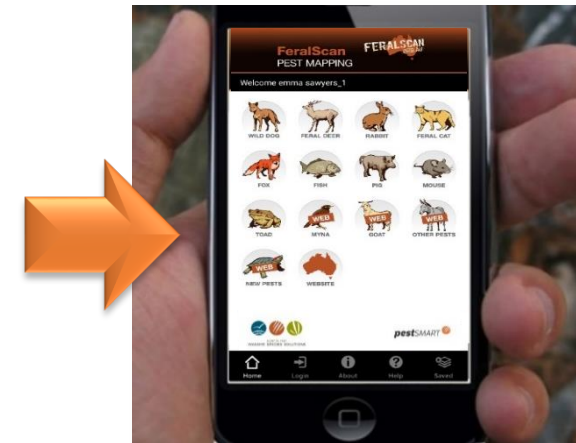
FeralScan
PEST MAPPING
FERALSCAN

Welcome emma sawyers_1

WILD DOG
FERAL DEER
RABBIT
FERAL CAT
FOX
FISH
PIG
MOUSE
TOAD
WEB
MYNA
WEB
GOAT
WEB
OTHER PESTS
WEB
NEW PESTS
WEBSITE

pestSMART

Home
Login
About
Help
Saved